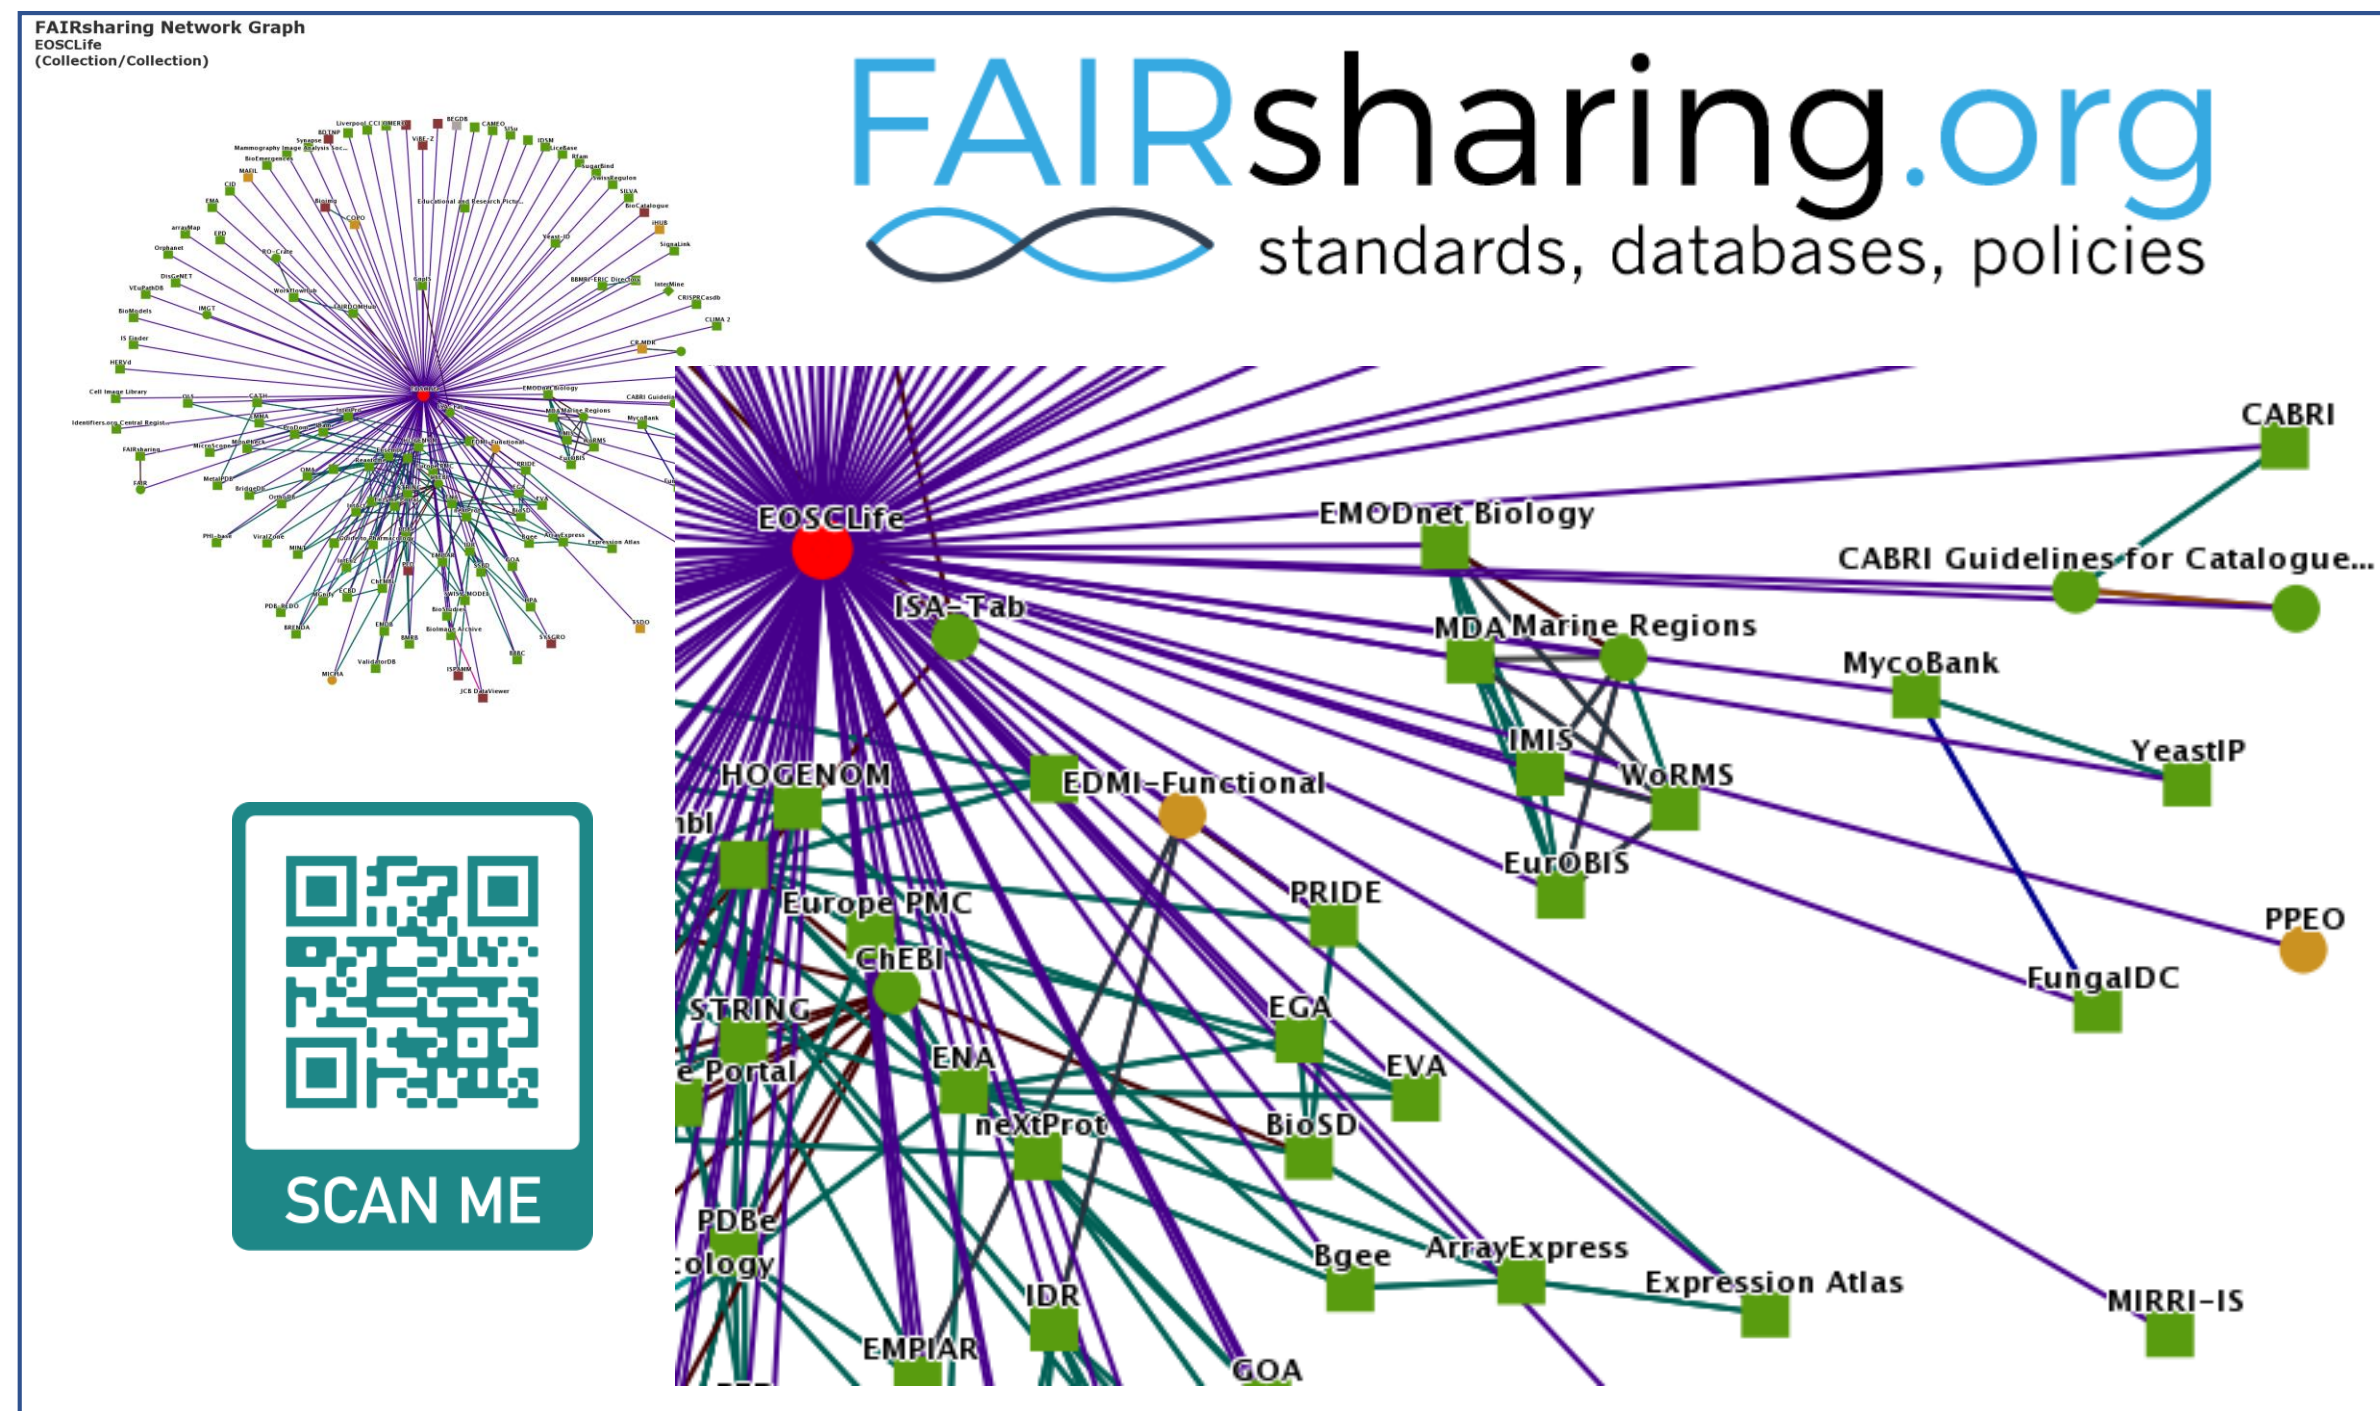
FAIRsharing Network Graph
EOSCLife
(Collection/Collection)

FAIRsharing.org
standards, databases, policies

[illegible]

SCAN ME

CABRI
EOSCLife
EMODnet Biology
CABRI Guidelines for Catalogue...
ISA-Tab
MDA Marine Regions
MycoBank
IMIS
YeastIP
HOGENOM
EDMI-Functional
WoRMS
nbl
EurOBIS
Europe PMC
PRIDE
PPEO
ChEBI
FungalDC
STRING
EGA
ENA
EVA
e Portal
neXtProt
BioSD
PDBe
Bgee
ArrayExpress
Expression Atlas
ology
IDR
MIRRI-IS
EMPIAR
GOA